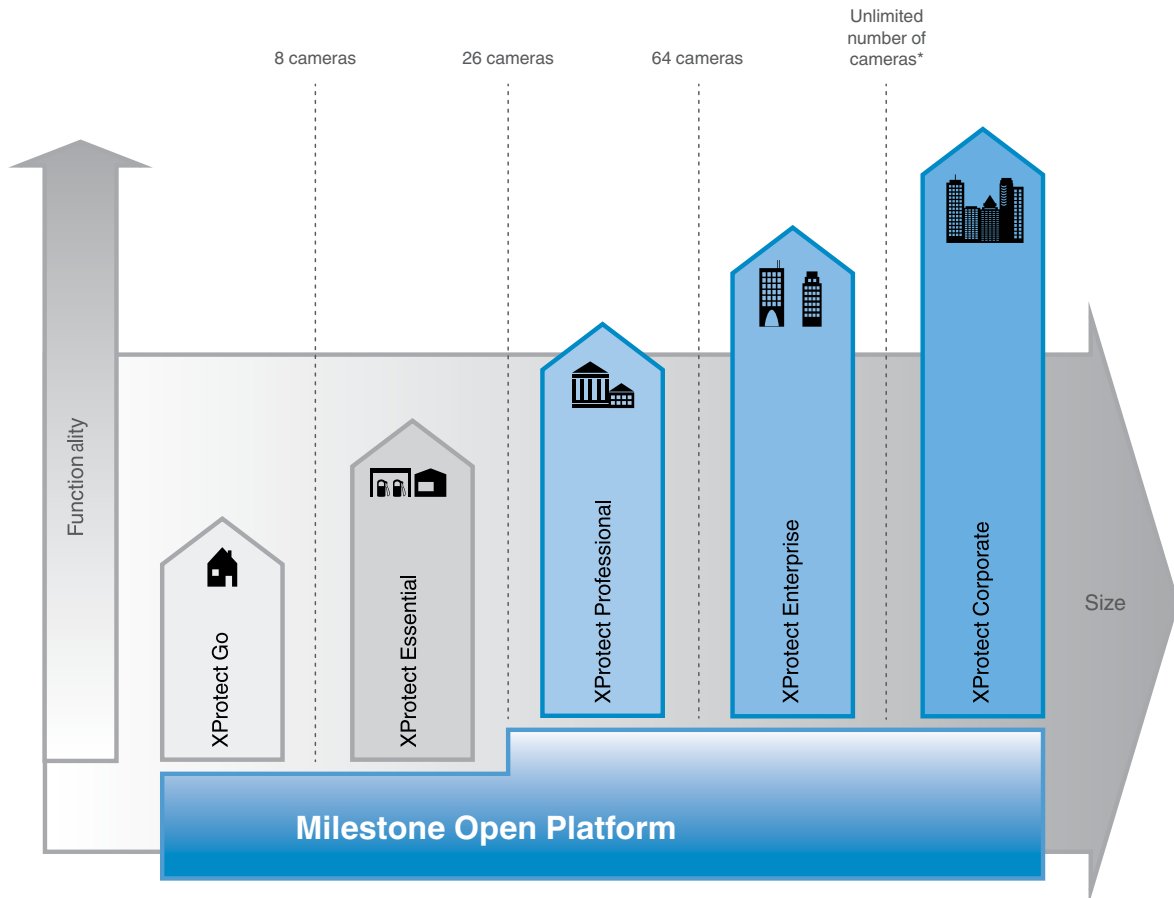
8 cameras

26 cameras

64 cameras

Unlimited number of cameras*

Function ality

XProtect Go

XProtect Essential

XProtect Professional

XProtect Enterprise

XProtect Corporate

Size

Milestone Open Platform